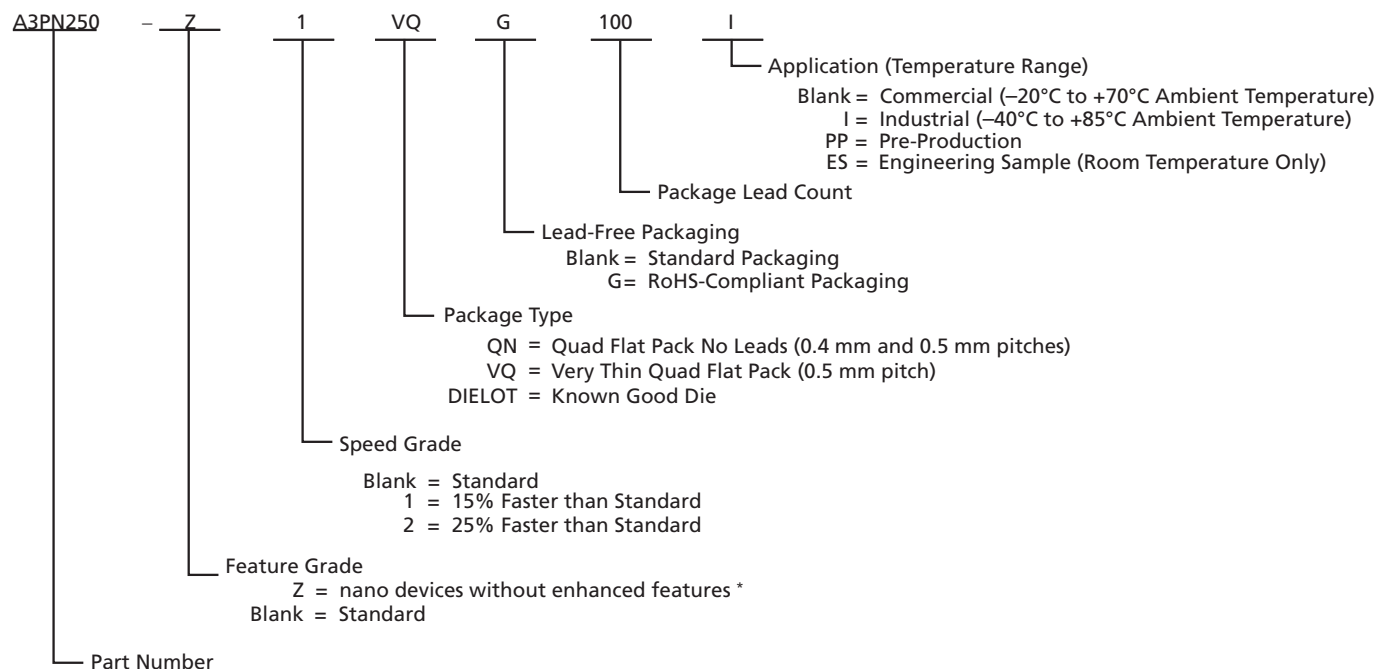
A3PN250 – Z 1 VQ G 100 I

Application (Temperature Range)
Blank = Commercial (–20°C to +70°C Ambient Temperature)
I = Industrial (–40°C to +85°C Ambient Temperature)
PP = Pre-Production
ES = Engineering Sample (Room Temperature Only)

Package Lead Count

Lead-Free Packaging
Blank = Standard Packaging
G= RoHS-Compliant Packaging

Package Type
QN = Quad Flat Pack No Leads (0.4 mm and 0.5 mm pitches)
VQ = Very Thin Quad Flat Pack (0.5 mm pitch)
DIELOT = Known Good Die

Speed Grade
Blank = Standard
1 = 15% Faster than Standard
2 = 25% Faster than Standard

Feature Grade
Z = nano devices without enhanced features *
Blank = Standard

Part Number